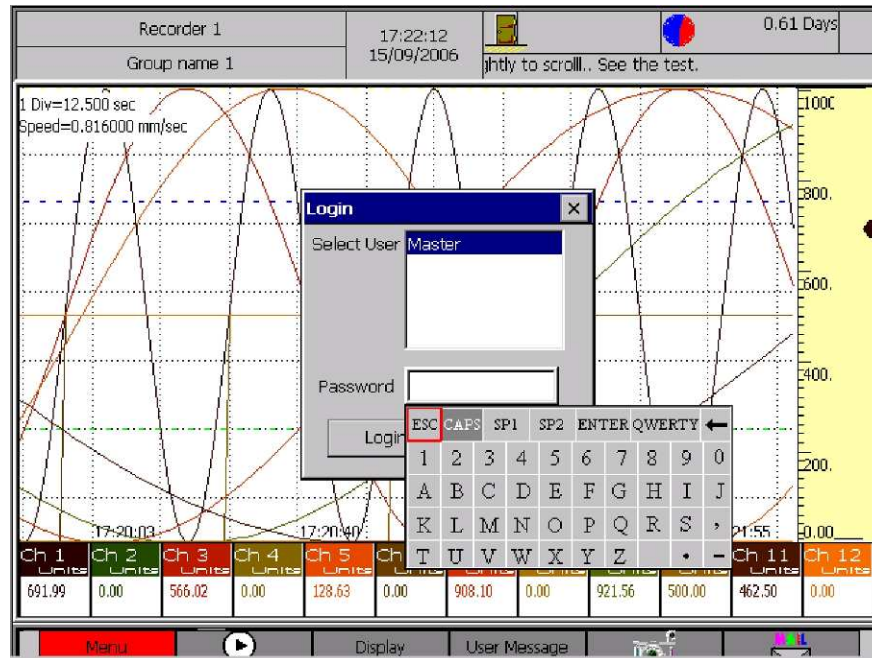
Recorder 1
Group name 1
17:22:12
15/09/2006
ghtly to scroll.. See the test.
0.61 Days

1 Div=12.500 sec
Speed=0.816000 mm/sec

1000
800.
600.
400.
200.
0.00

17:20:03
17:20:40
21:55

Login
Select User Master
Password
Login

| ESC | CAPS | SP1 | SP2 | ENTER | QWERTY | ← |
|---|---|---|---|---|---|---|

| 1 | 2 | 3 | 4 | 5 | 6 | 7 | 8 | 9 | 0 |
|---|---|---|---|---|---|---|---|---|---|
| A | B | C | D | E | F | G | H | I | J |
| K | L | M | N | O | P | Q | R | S | , |
| T | U | V | W | X | Y | Z |  | . | - |

| Ch 1 Units | Ch 2 Units | Ch 3 Units | Ch 4 Units | Ch 5 Units | Ch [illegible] | Units | Units | Units | Units | Ch 11 Units | Ch 12 Units |
|---|---|---|---|---|---|---|---|---|---|---|---|
| 691.99 | 0.00 | 566.02 | 0.00 | 128.63 | 0.00 | 908.10 | 0.00 | 921.56 | 500.00 | 462.50 | 0.00 |

Menu
Display
User Message